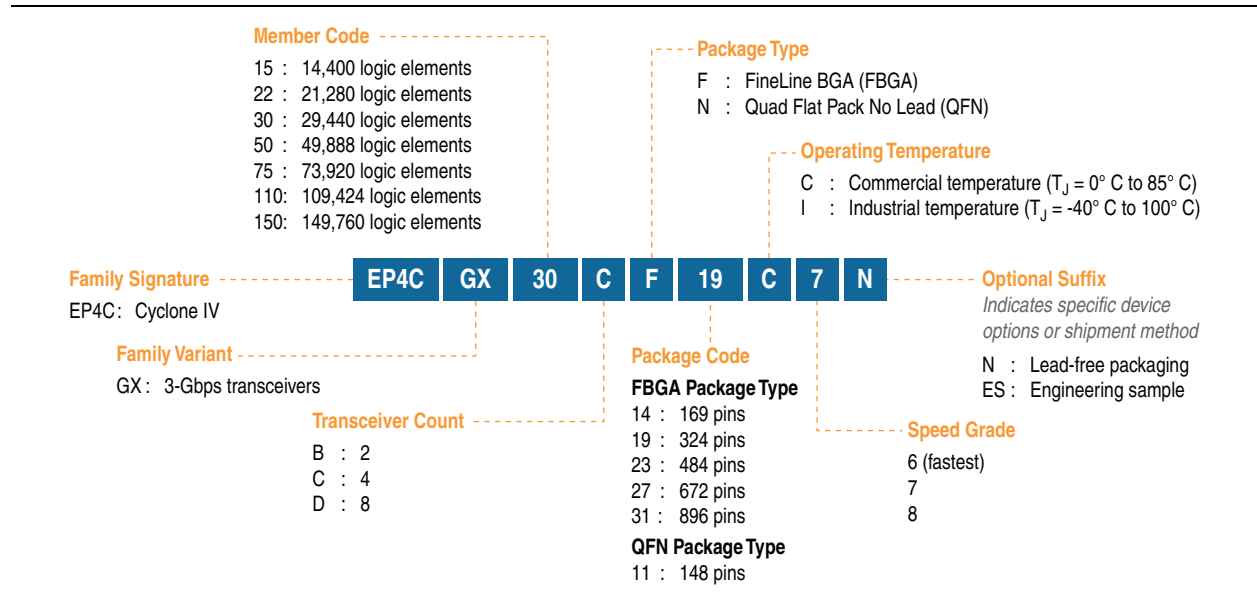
Member Code
15 : 14,400 logic elements
22 : 21,280 logic elements
30 : 29,440 logic elements
50 : 49,888 logic elements
75 : 73,920 logic elements
110: 109,424 logic elements
150: 149,760 logic elements

Package Type
F : FineLine BGA (FBGA)
N : Quad Flat Pack No Lead (QFN)

Operating Temperature
C : Commercial temperature ($T_J$ = 0° C to 85° C)
I : Industrial temperature ($T_J$ = -40° C to 100° C)

EP4C GX 30 C F 19 C 7 N

Family Signature
EP4C : Cyclone IV

Optional Suffix
Indicates specific device options or shipment method
N : Lead-free packaging
ES : Engineering sample

Family Variant
GX : 3-Gbps transceivers

Package Code
FBGA Package Type
14 : 169 pins
19 : 324 pins
23 : 484 pins
27 : 672 pins
31 : 896 pins
QFN Package Type
11 : 148 pins

Transceiver Count
B : 2
C : 4
D : 8

Speed Grade
6 (fastest)
7
8